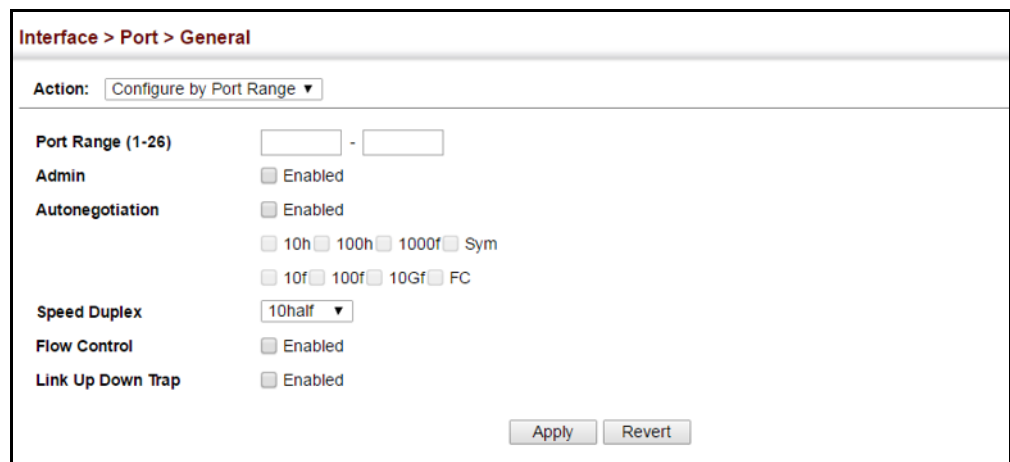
Interface > Port > General

Action: Configure by Port Range ▼

Port Range (1-26) -

Admin Enabled

Autonegotiation Enabled

10h 100h 1000f Sym

10f 100f 10Gf FC

Speed Duplex 10half ▼

Flow Control Enabled

Link Up Down Trap Enabled

Apply Revert